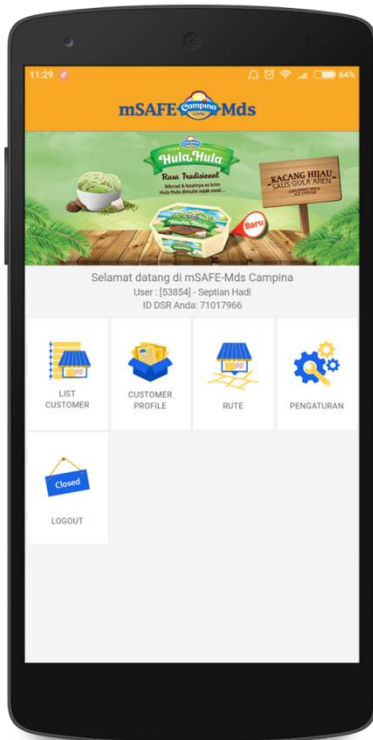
11:29

64%

mSAFE Campina Mds

Hula Hula

Rasa Tradisional

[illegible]

KACANG HIJAU SAUS GULA AREN

Baru

Selamat datang di mSAFE-Mds Campina

User : [53854] - Septian Hadi

ID DSR Anda: 71017966

LIST CUSTOMER

CUSTOMER PROFILE

RUTE

PENGATURAN

Closed

LOGOUT